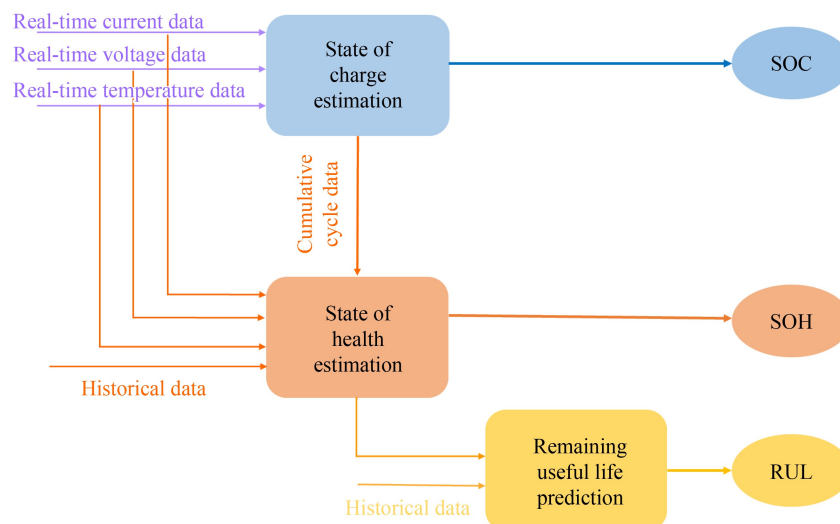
Real-time current data
Real-time voltage data
Real-time temperature data

State of charge estimation

SOC

Cumulative cycle data

State of health estimation

SOH

Historical data

Remaining useful life prediction

RUL

Historical data